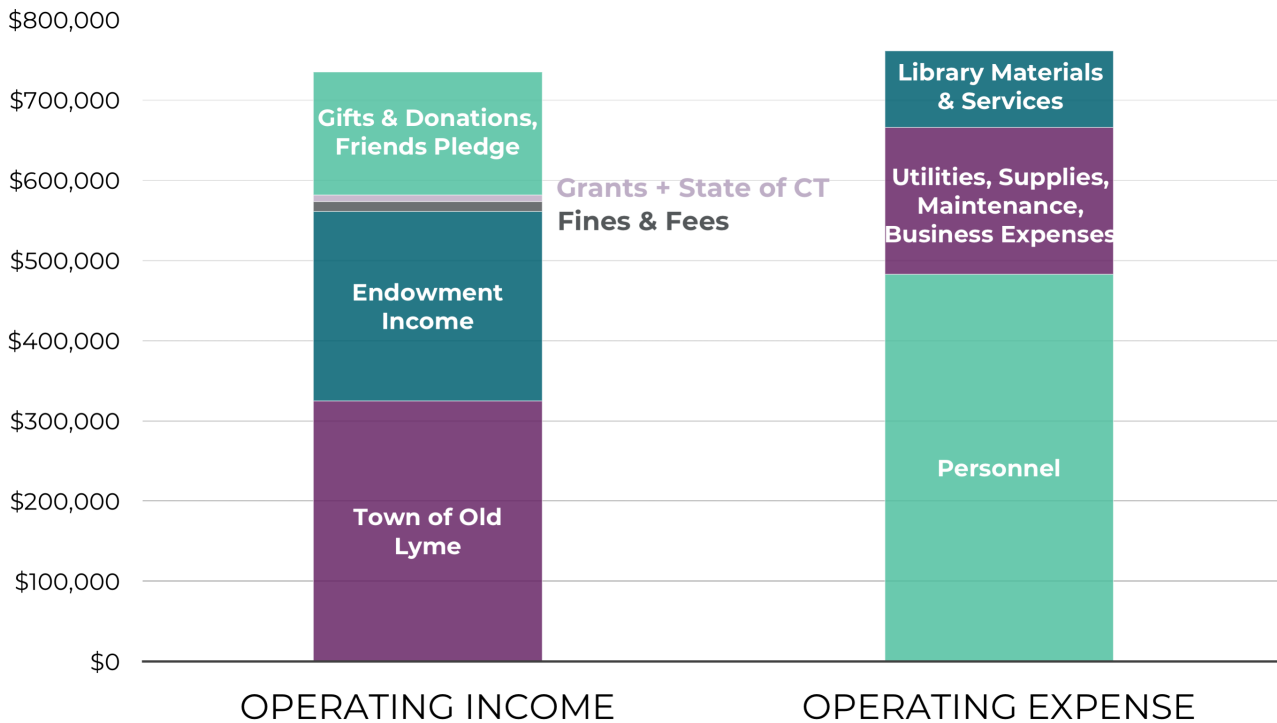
$800,000
$700,000
$600,000
$500,000
$400,000
$300,000
$200,000
$100,000
$0

Gifts & Donations, Friends Pledge
Grants + State of CT
Fines & Fees
Endowment Income
Town of Old Lyme

Library Materials & Services
Utilities, Supplies, Maintenance, Business Expenses
Personnel

OPERATING INCOME
OPERATING EXPENSE